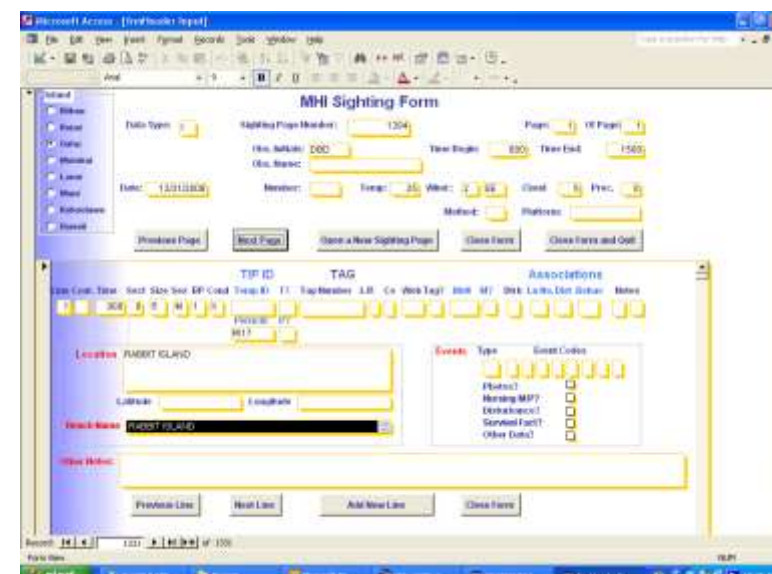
Microsoft Access - [frmReader Input]

File Edit View Insert Format Records Tools Window Help

Arial

Island
Nihoa
Necker
Oahu
Molokai
Lanai
Maui
Kahoolawe
Hawaii

MHI Sighting Form

Data Type: 1
Sighting Page Number: 1304
Page: 1 Of Page: 1
Obs. Initials: DBD
Time Begin: 830
Time End: 1500
Obs. Name:
Date: 12/31/2008
Number:
Temp: 25
Wind: 2 NE
Cloud: 5
Prec. 0
Method:
Platform:

Previous Page
Next Page
Open a New Sighting Page
Close Form
Close Form and Quit

TIP ID
TAG
Associations
Line Cont. Time Sect Size Sex BP Cond Temp ID ?? Tag Number L.R. Cs Web Tag? Dist M? Dist. Lo.No. Dist Behav. Notes
1 1 1000 8 5 M 1 5
Perm ID ??
M17

Location RABBIT ISLAND
Events Type Event Codes
Latitude
Longitude
Photos?
Nursing M/P?
Disturbance?
Survival Fact?
Other Data?
Beach Name RABBIT ISLAND

Other Notes:

Previous Line
Next Line
Add New Line
Close Form

Record: 1331 of 1331
Form View
NUM